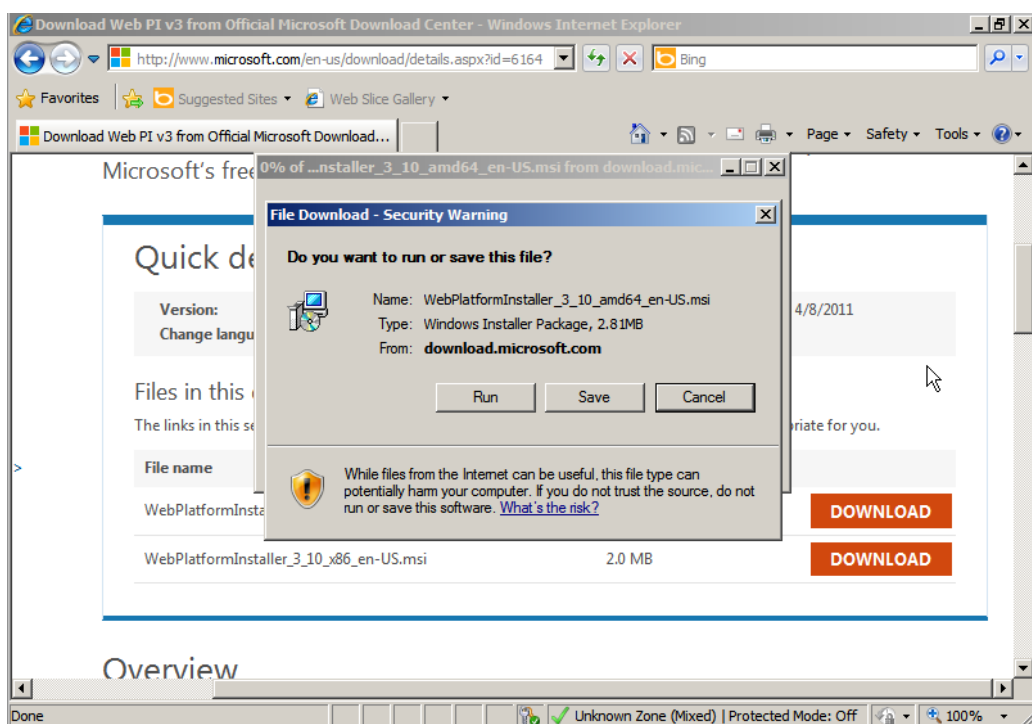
Download Web PI v3 from Official Microsoft Download Center - Windows Internet Explorer

http://www.microsoft.com/en-us/download/details.aspx?id=6164

Bing

Favorites

Suggested Sites

Web Slice Gallery

Download Web PI v3 from Official Microsoft Download...

Page

Safety

Tools

Microsoft's free

0% of ...nstaller_3_10_amd64_en-US.msi from download.mic...

Quick de

Version:

Change langu

4/8/2011

Files in this

The links in this se

riate for you.

File name

WebPlatformInstal

DOWNLOAD

WebPlatformInstaller_3_10_x86_en-US.msi

2.0 MB

DOWNLOAD

Overview

File Download - Security Warning

Do you want to run or save this file?

Name: WebPlatformInstaller_3_10_amd64_en-US.msi

Type: Windows Installer Package, 2.81MB

From: download.microsoft.com

Run

Save

Cancel

While files from the Internet can be useful, this file type can potentially harm your computer. If you do not trust the source, do not run or save this software. What's the risk?

Done

Unknown Zone (Mixed) | Protected Mode: Off

100%